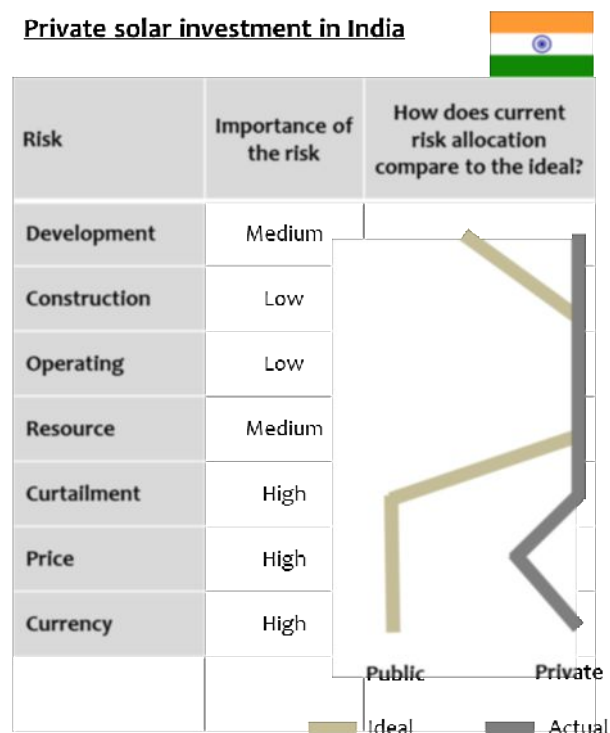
Private solar investment in India

| Risk | Importance of the risk | How does current risk allocation compare to the ideal? |
|---|---|---|
| Development | Medium | |
| Construction | Low | |
| Operating | Low | |
| Resource | Medium | |
| Curtailment | High | |
| Price | High | |
| Currency | High | |
| | | Public Private |

Ideal Actual